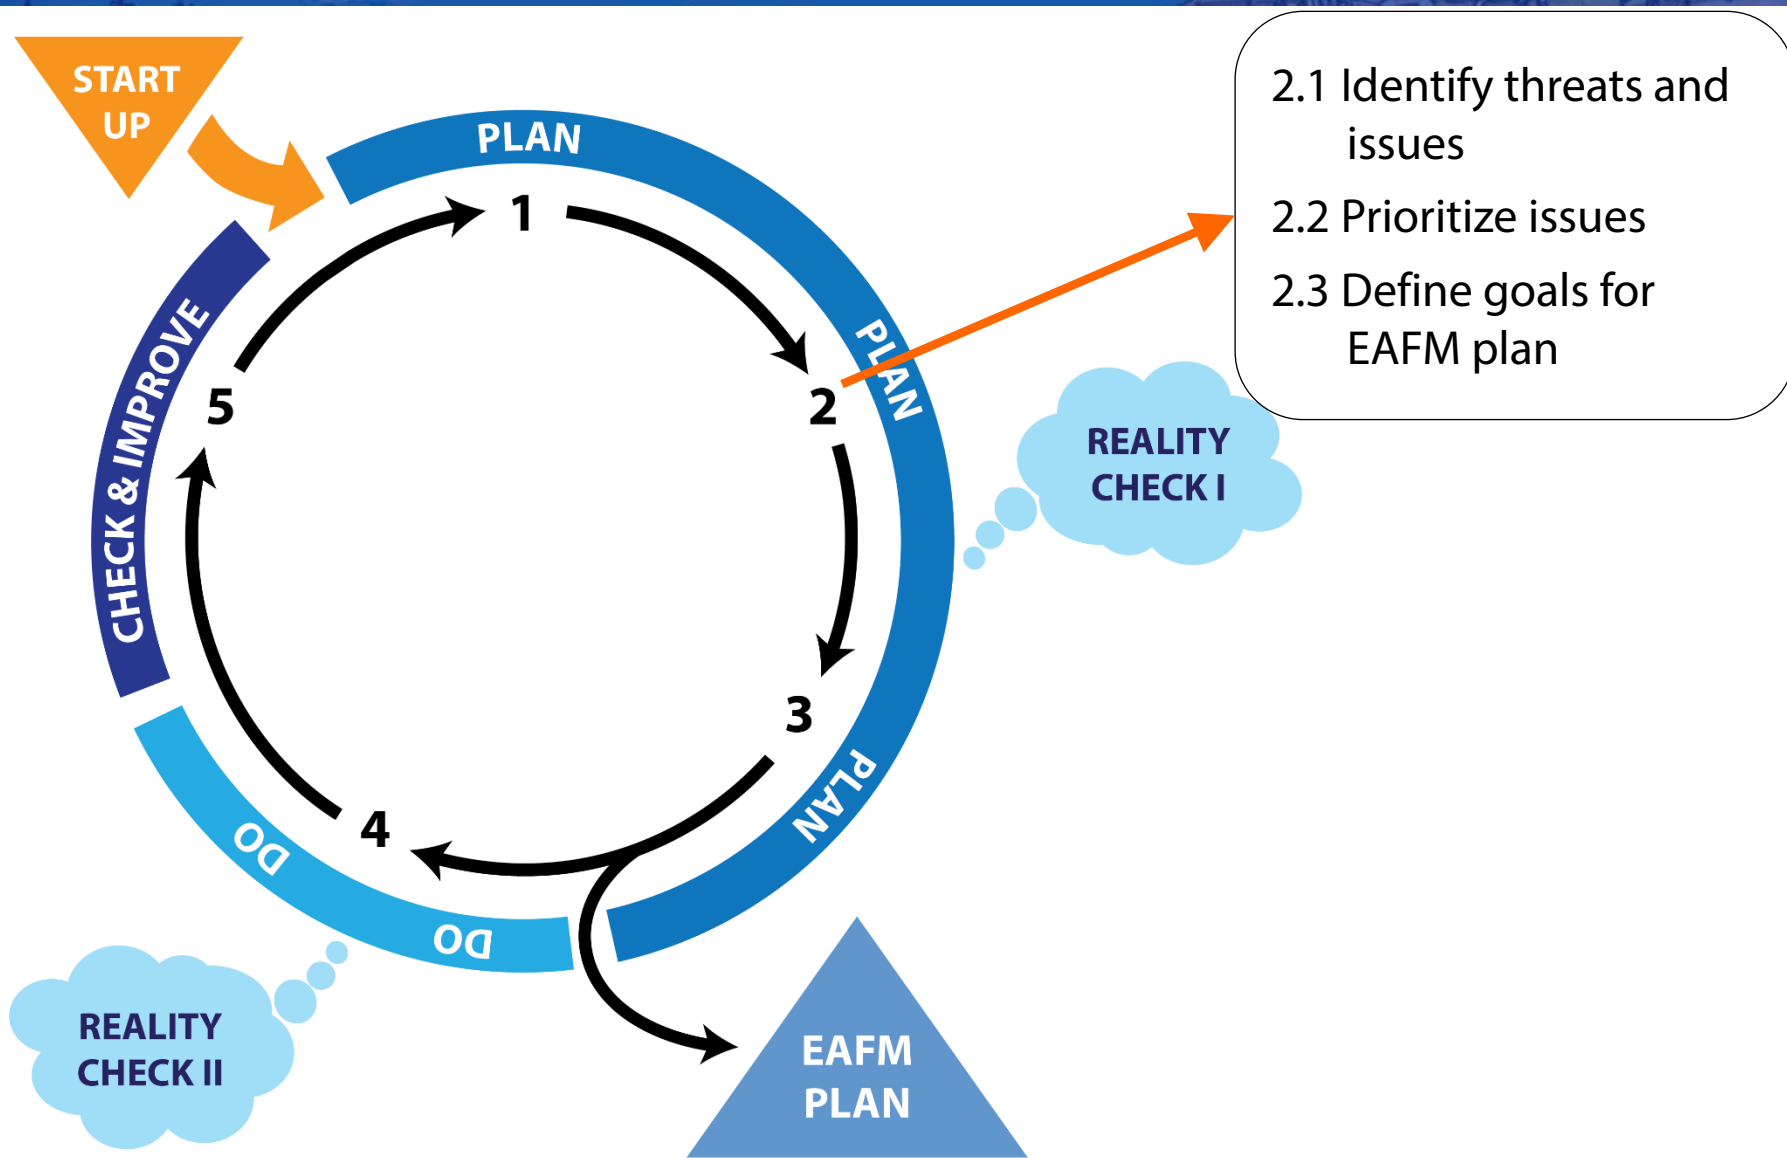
START UP

PLAN

1

PLAN

2

PLAN

3

DO

4

DO

5

CHECK & IMPROVE

2.1 Identify threats and issues

2.2 Prioritize issues

2.3 Define goals for EAFM plan

REALITY CHECK I

REALITY CHECK II

EAFM PLAN